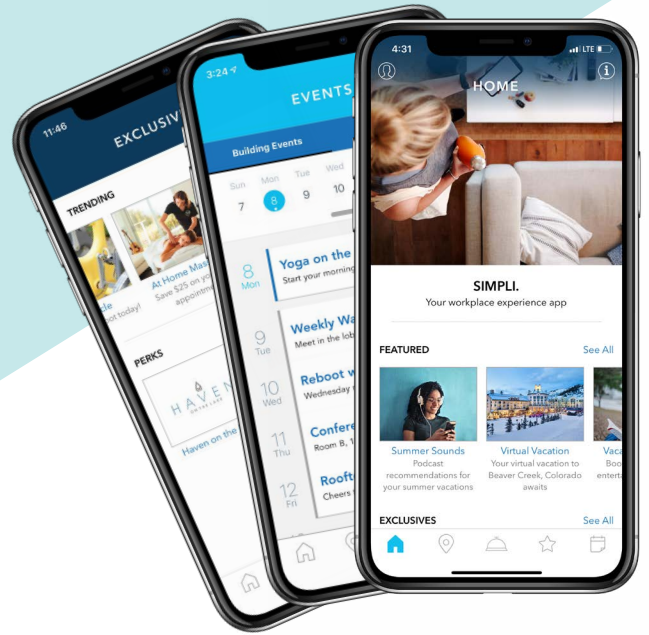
11:46

EXCLUSIV

TRENDING

At Home Mas
Save $25 on yo
appointm

de
ot today!

PERKS

HAVEN

Haven on the

3:24

EVENTS

Building Events

Sun 7
Mon 8
Tue 9
Wed 10

8 Mon
Yoga on the
Start your morning

9 Tue
Weekly Wa
Meet in the lob

10 Wed
Reboot w
Wednesday t

11 Thu
Confere
Room B, 1

12 Fri
Roofto
Cheers

4:31

HOME

SIMPLI.
Your workplace experience app

FEATURED
See All

Summer Sounds
Podcast recommendations for your summer vacations

Virtual Vacation
Your virtual vacation to Beaver Creek, Colorado awaits

Vaca
Boo
enterta

EXCLUSIVES
See All